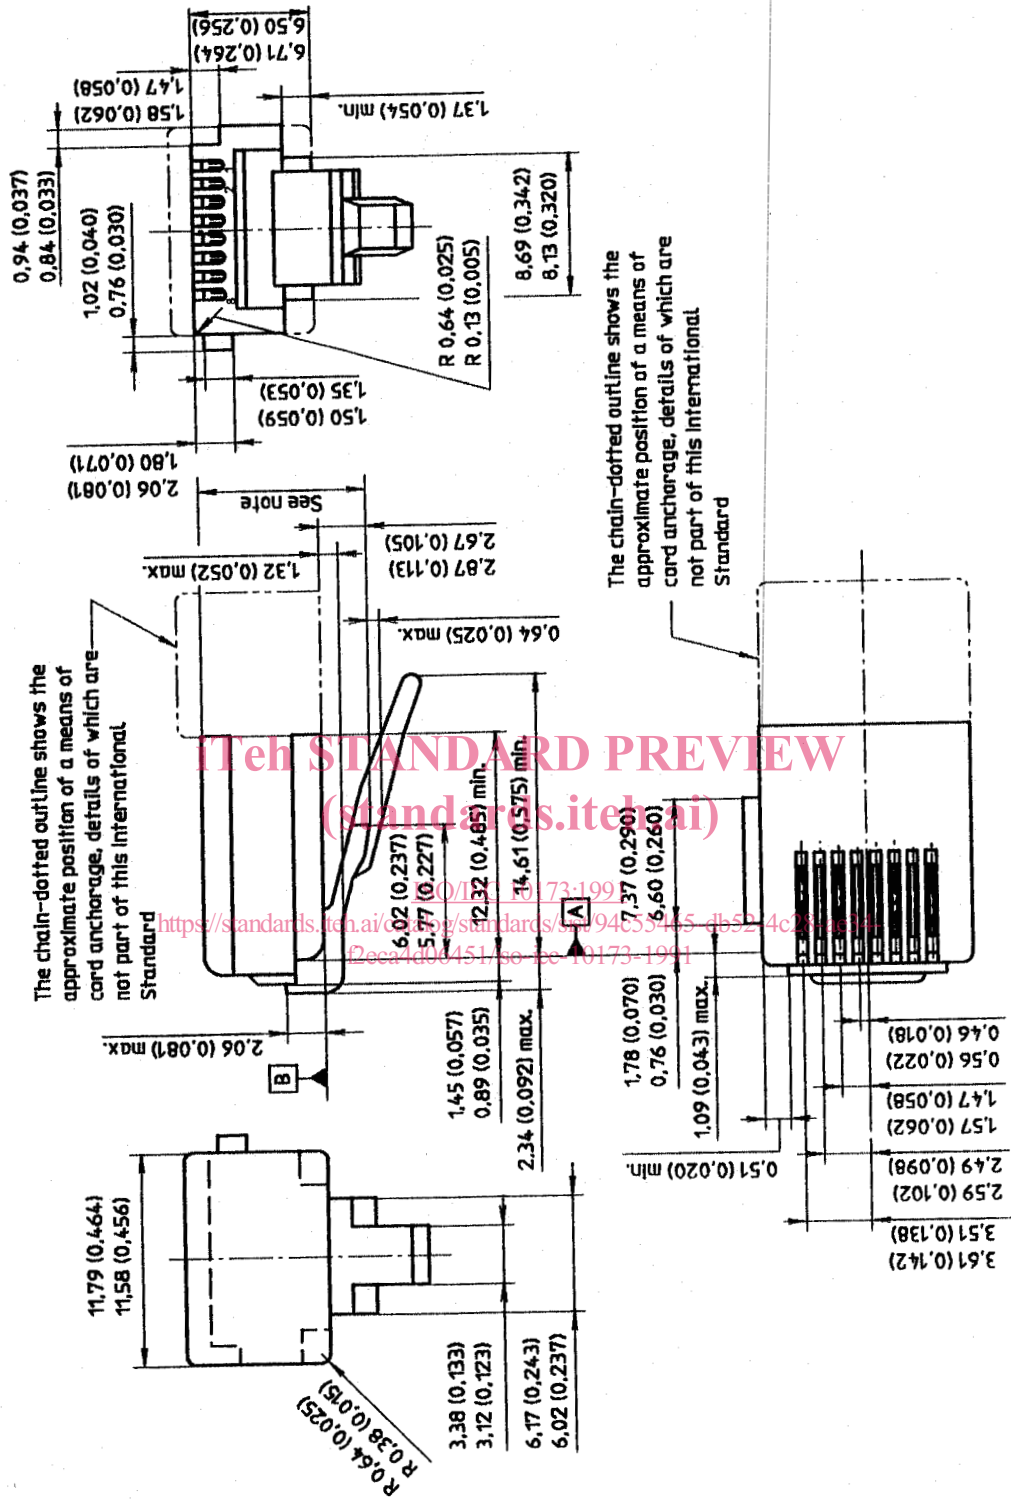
6,50 (0,256)
6,71 (0,264)
1,47 (0,058)
1,58 (0,062)
1,37 (0,054) min.
0,94 (0,037)
0,84 (0,033)
1,02 (0,040)
0,76 (0,030)
8,69 (0,342)
8,13 (0,320)
R 0,64 (0,025)
R 0,13 (0,005)
1,35 (0,053)
1,50 (0,059)
1,80 (0,071)
2,06 (0,081)
See note
1,32 (0,052) max.
2,67 (0,105)
2,87 (0,113)
0,64 (0,025) max.
The chain-dotted outline shows the approximate position of a means of card anchorage, details of which are not part of this International Standard
The chain-dotted outline shows the approximate position of a means of card anchorage, details of which are not part of this International Standard
iTeh STANDARD PREVIEW
(standards.iteh.ai)
ISO/IEC 10173:1991
https://standards.iteh.ai/catalog/standards/sist/94c55465-db52-4c28-ae34-f2eca4d00451/iso-iec-10173-1991
6,02 (0,237)
5,77 (0,227)
12,32 (0,485) min.
14,61 (0,575) min.
7,37 (0,290)
6,60 (0,260)
A
B
2,06 (0,081) max.
1,45 (0,057)
0,89 (0,035)
2,34 (0,092) max.
1,78 (0,070)
0,76 (0,030)
1,09 (0,043) max.
0,51 (0,020) min.
0,46 (0,018)
0,56 (0,022)
1,47 (0,058)
1,57 (0,062)
2,49 (0,098)
2,59 (0,102)
3,51 (0,138)
3,61 (0,142)
11,79 (0,464)
11,58 (0,456)
R 0,64 (0,025)
R 0,38 (0,015)
3,38 (0,133)
3,12 (0,123)
6,17 (0,243)
6,02 (0,237)